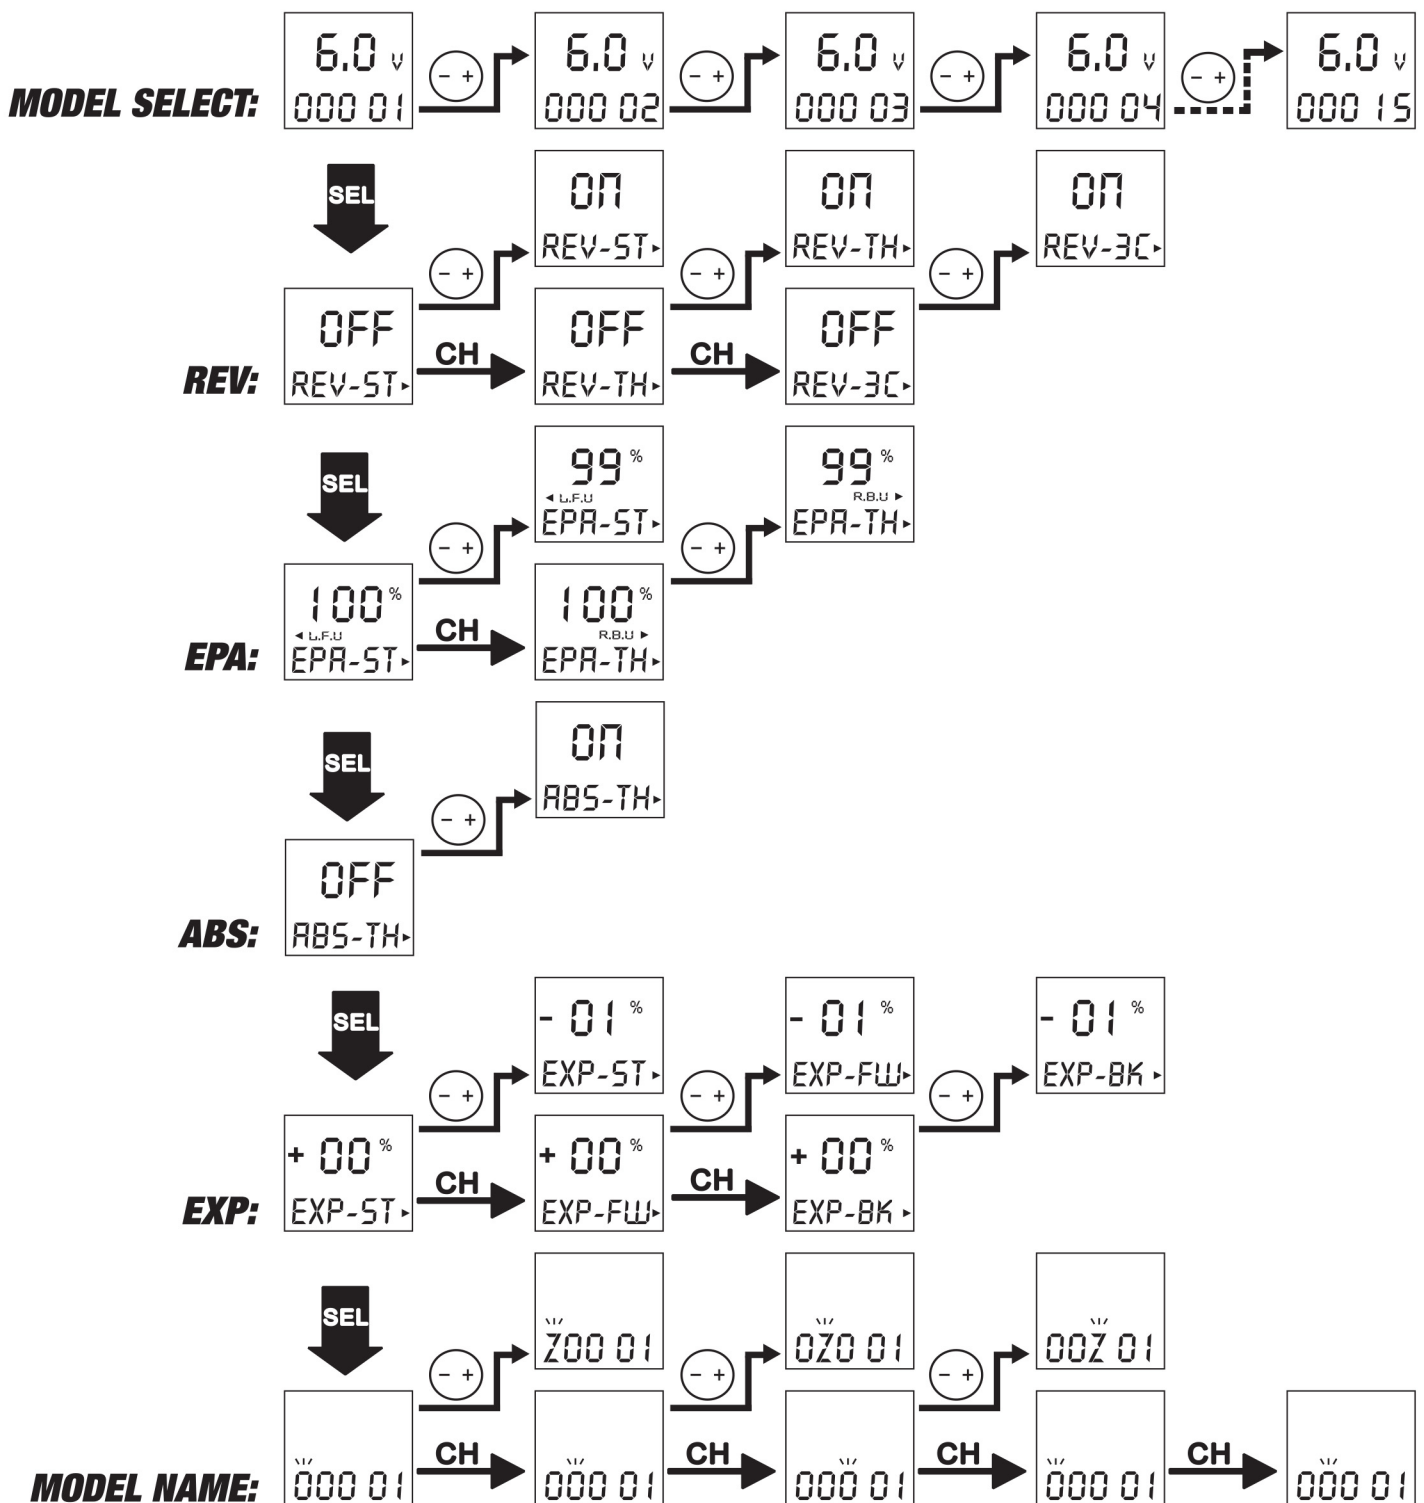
MODEL SELECT:
6.0 v
000 01
− +
6.0 v
000 02
− +
6.0 v
000 03
− +
6.0 v
000 04
− +
6.0 v
000 15

SEL

REV:
OFF
REV-ST
− +
On
REV-ST
CH
OFF
REV-TH
− +
On
REV-TH
CH
OFF
REV-3C
− +
On
REV-3C

SEL

EPA:
100 %
L.F.U
EPA-ST
− +
99 %
L.F.U
EPA-ST
CH
100 %
R.B.U
EPA-TH
− +
99 %
R.B.U
EPA-TH

SEL

ABS:
OFF
ABS-TH
− +
On
ABS-TH

SEL

EXP:
+ 00 %
EXP-ST
− +
- 01 %
EXP-ST
CH
+ 00 %
EXP-FW
− +
- 01 %
EXP-FW
CH
+ 00 %
EXP-BK
− +
- 01 %
EXP-BK

SEL

MODEL NAME:
000 01
− +
Z00 01
CH
000 01
− +
0Z0 01
CH
000 01
− +
00Z 01
CH
000 01
CH
000 01